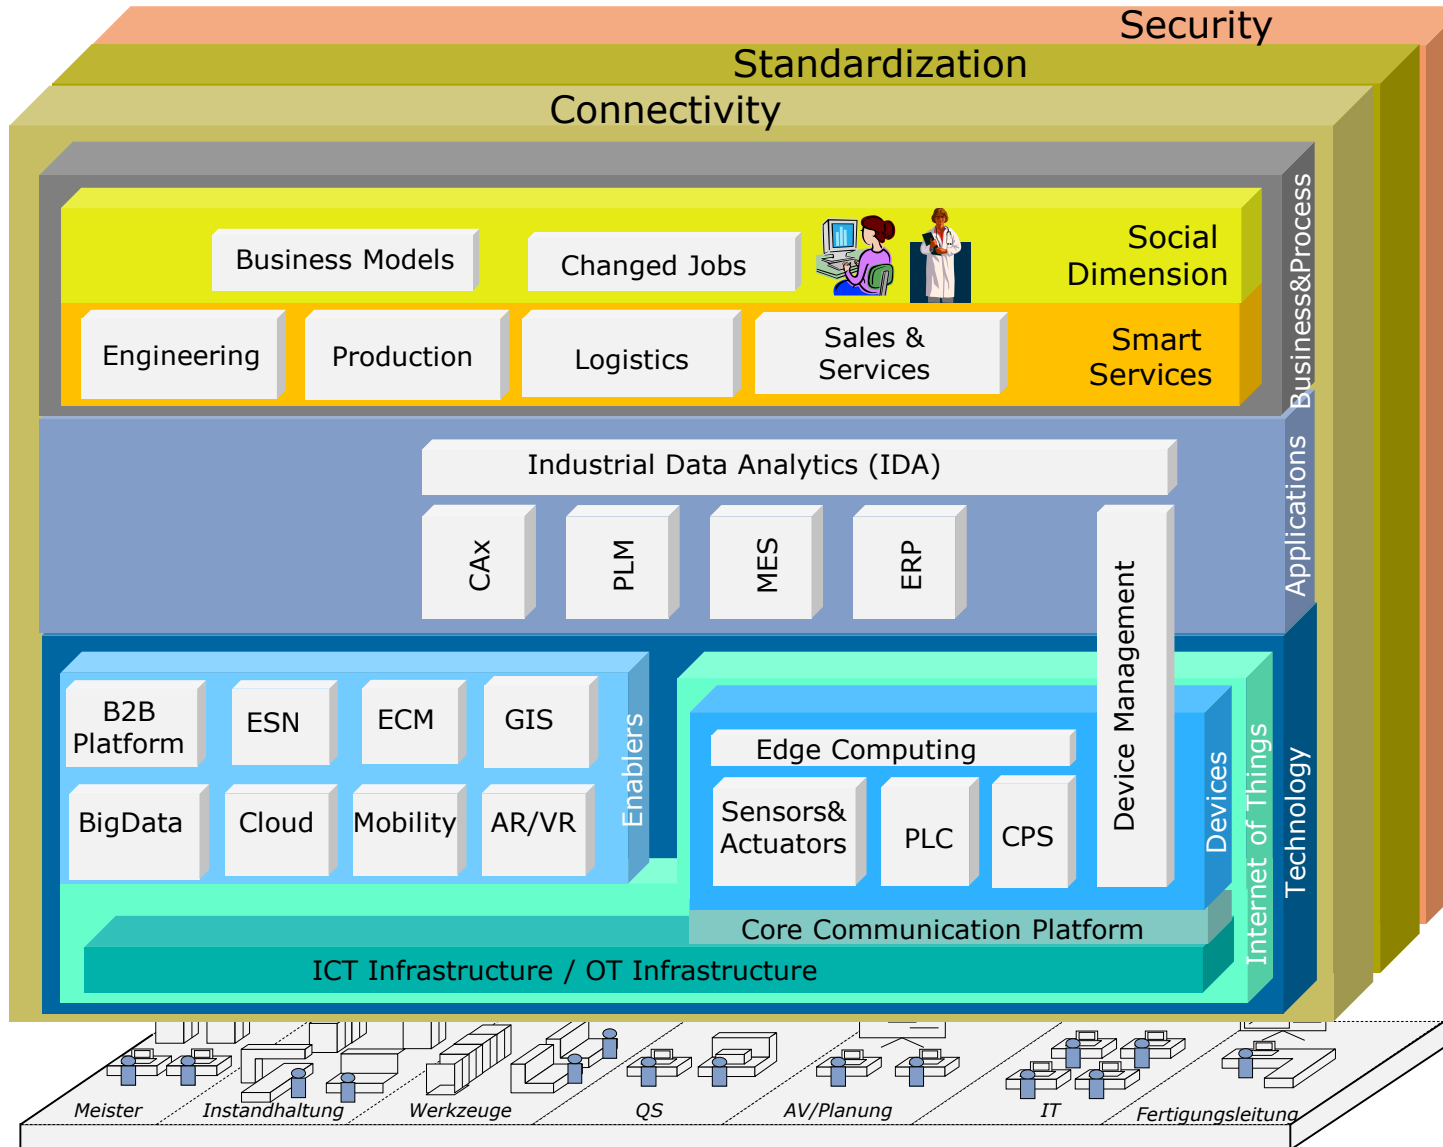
Security

Standardization

Connectivity

Business Models

Changed Jobs

Social Dimension

Engineering

Production

Logistics

Sales & Services

Smart Services

Business&Process

Industrial Data Analytics (IDA)

CAx

PLM

MES

ERP

Device Management

Applications

B2B Platform

ESN

ECM

GIS

BigData

Cloud

Mobility

AR/VR

Enablers

Edge Computing

Sensors& Actuators

PLC

CPS

Devices

Internet of Things

Technology

Core Communication Platform

ICT Infrastructure / OT Infrastructure

Meister

Instandhaltung

Werkzeuge

QS

AV/Planung

IT

Fertigungsleitung